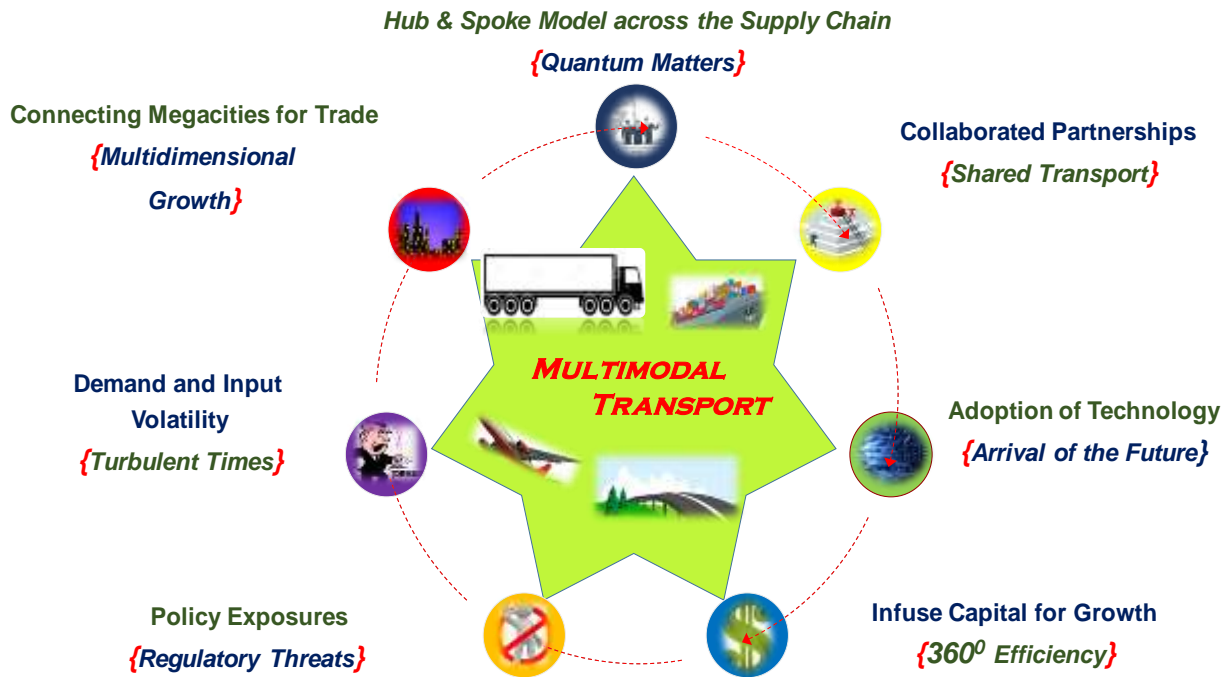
Hub & Spoke Model across the Supply Chain
{Quantum Matters}

Collaborated Partnerships
{Shared Transport}

Adoption of Technology
{Arrival of the Future}

Infuse Capital for Growth
{$360^0$ Efficiency}

Policy Exposures
{Regulatory Threats}

Demand and Input Volatility
{Turbulent Times}

Connecting Megacities for Trade
{Multidimensional Growth}

MULTIMODAL TRANSPORT